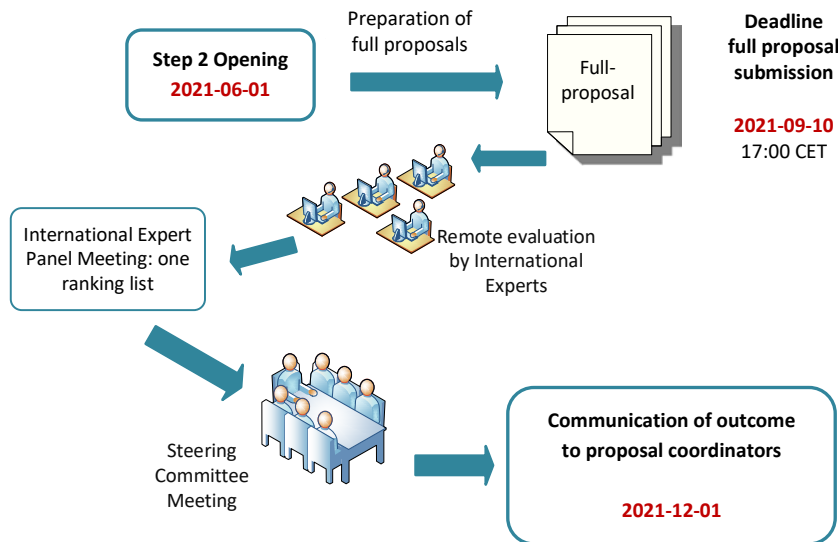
Step 2 Opening
2021-06-01

Preparation of full proposals

Full-proposal

Deadline full proposal submission

2021-09-10
17:00 CET

Remote evaluation by International Experts

International Expert Panel Meeting: one ranking list

Steering Committee Meeting

Communication of outcome to proposal coordinators

2021-12-01